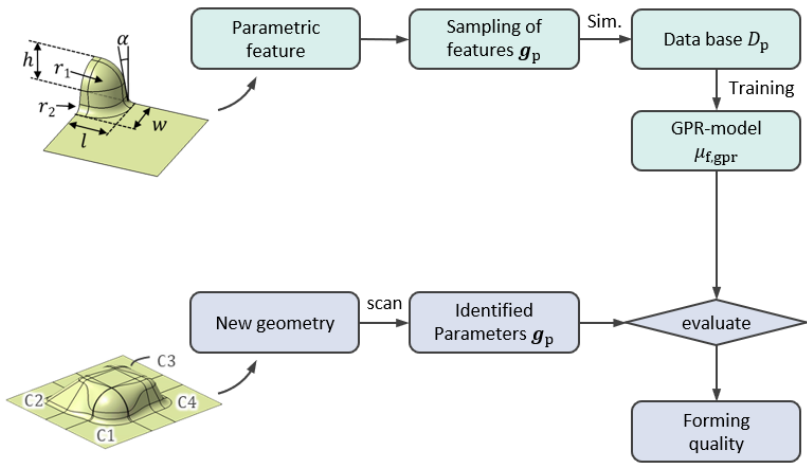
$h$
$r_1$
$\alpha$
$r_2$
$l$
$w$

Parametric feature

Sampling of features $\boldsymbol{g}_{\mathrm{p}}$

Sim.

Data base $D_{\mathrm{p}}$

Training

GPR-model $\mu_{\mathrm{f,gpr}}$

C3
C2
C4
C1

New geometry

scan

Identified Parameters $\boldsymbol{g}_{\mathrm{p}}$

evaluate

Forming quality